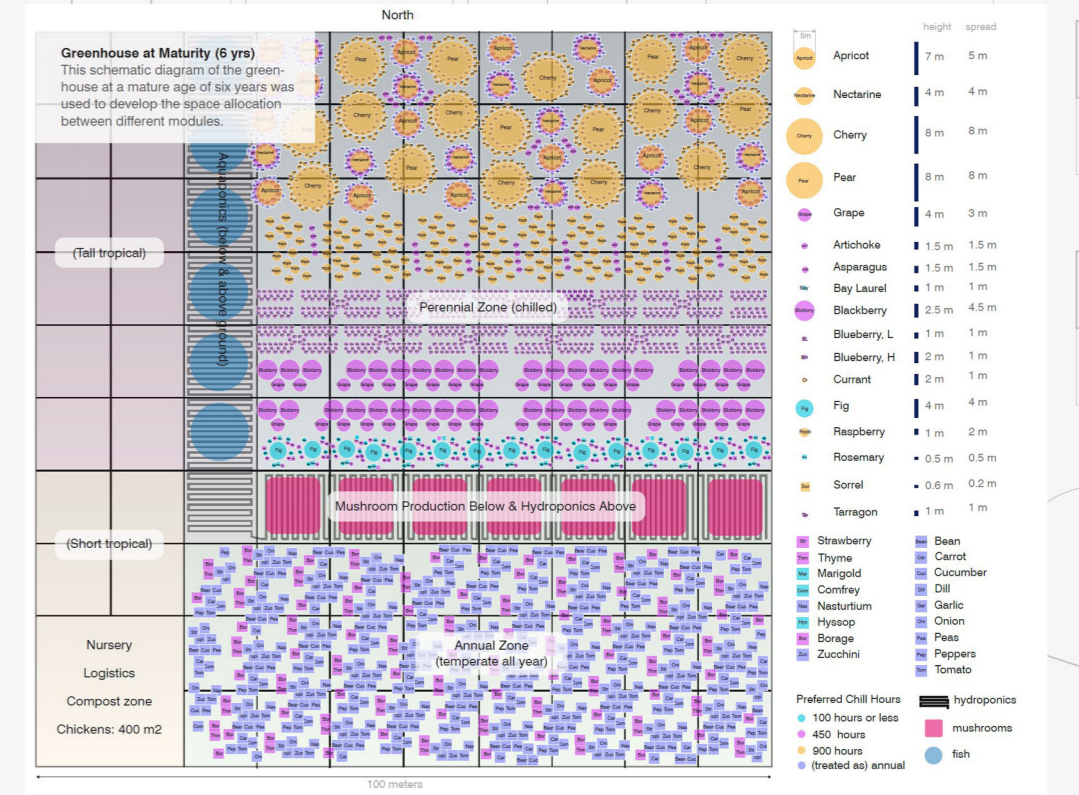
North

Greenhouse at Maturity (6 yrs)
This schematic diagram of the greenhouse at a mature age of six years was used to develop the space allocation between different modules.

(Tall tropical)

Aquaponics (below & above ground)

Perennial Zone (chilled)

Mushroom Production Below & Hydroponics Above

(Short tropical)

Annual Zone
(temperate all year)

Nursery
Logistics
Compost zone
Chickens: 400 m2

100 meters

5m

| | height | spread |
|---|---|---|
| Apricot | 7 m | 5 m |
| Nectarine | 4 m | 4 m |
| Cherry | 8 m | 8 m |
| Pear | 8 m | 8 m |
| Grape | 4 m | 3 m |
| Artichoke | 1.5 m | 1.5 m |
| Asparagus | 1.5 m | 1.5 m |
| Bay Laurel | 1 m | 1 m |
| Blackberry | 2.5 m | 4.5 m |
| Blueberry, L | 1 m | 1 m |
| Blueberry, H | 2 m | 1 m |
| Currant | 2 m | 1 m |
| Fig | 4 m | 4 m |
| Raspberry | 1 m | 2 m |
| Rosemary | 0.5 m | 0.5 m |
| Sorrel | 0.6 m | 0.2 m |
| Tarragon | 1 m | 1 m |

Strawberry
Thyme
Marigold
Comfrey
Nasturtium
Hyssop
Borage
Zucchini

Bean
Carrot
Cucumber
Dill
Garlic
Onion
Peas
Peppers
Tomato

Preferred Chill Hours
100 hours or less
450 hours
900 hours
(treated as) annual

hydroponics
mushrooms
fish